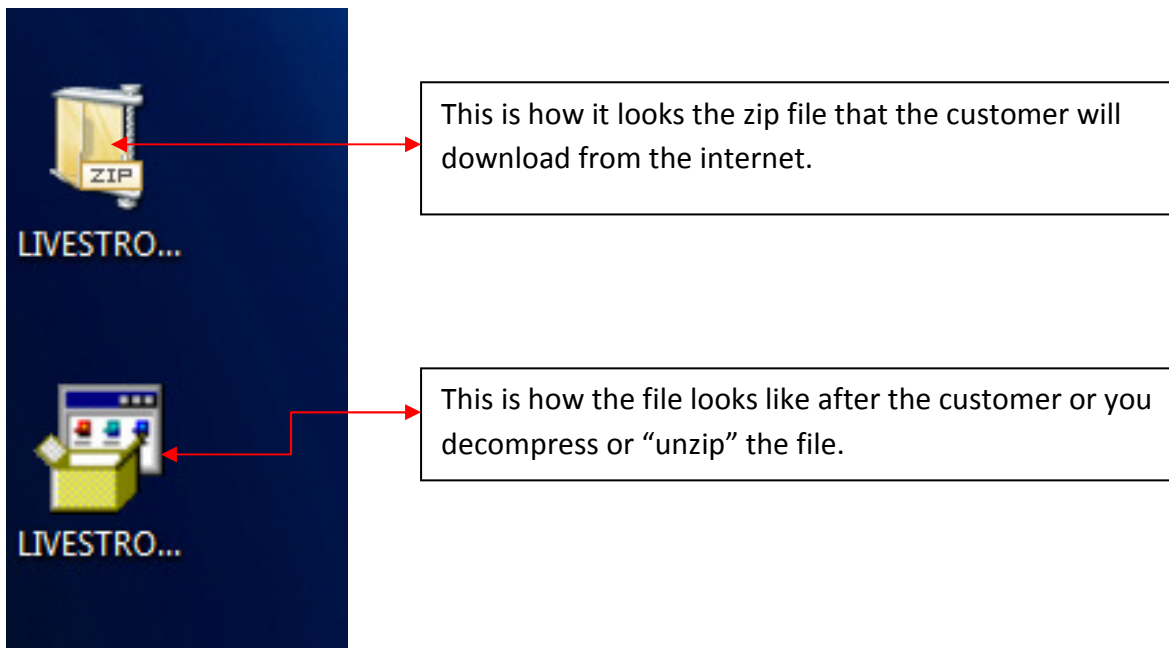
ZIP

LIVESTRO...

This is how it looks the zip file that the customer will download from the internet.

LIVESTRO...

This is how the file looks like after the customer or you decompress or "unzip" the file.